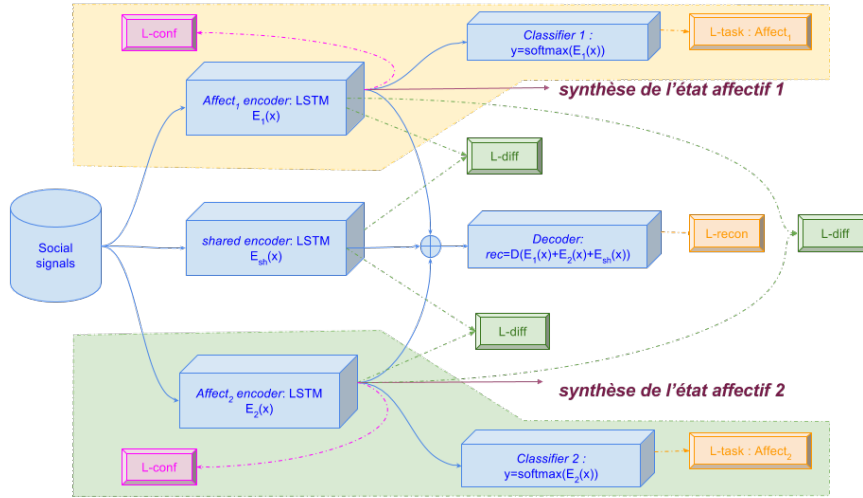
L-conf

Classifier 1 : y=softmax($E_1$(x))

L-task : $Affect_1$

$Affect_1$ encoder: LSTM $E_1$(x)

synthèse de l'état affectif 1

L-diff

Social signals

shared encoder: LSTM $E_{sh}$(x)

Decoder: rec=D($E_1$(x)+$E_2$(x)+$E_{sh}$(x))

L-recon

L-diff

L-diff

$Affect_2$ encoder: LSTM $E_2$(x)

synthèse de l'état affectif 2

L-conf

Classifier 2 : y=softmax($E_2$(x))

L-task : $Affect_2$